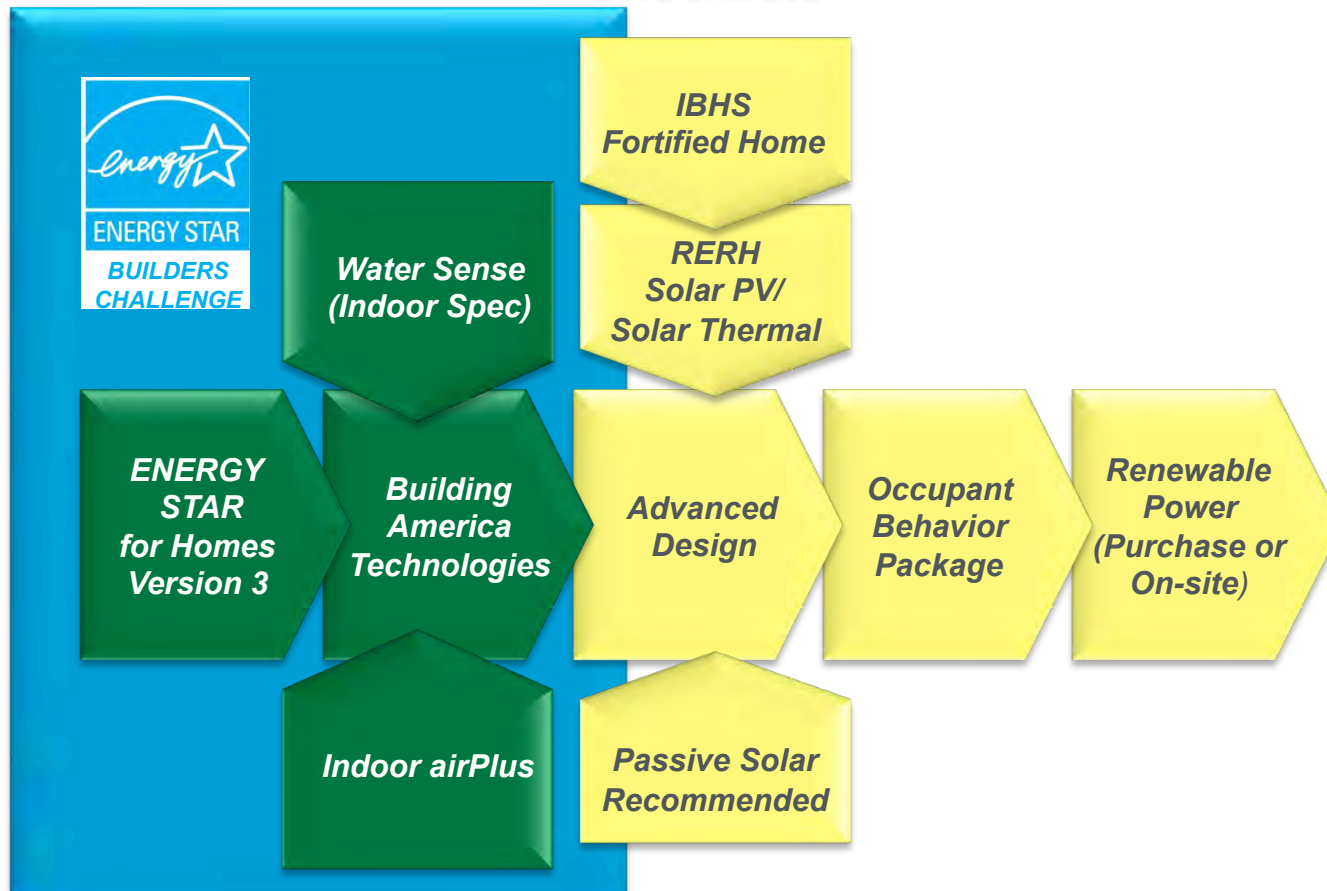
energy

ENERGY STAR

BUILDERS CHALLENGE

IBHS Fortified Home

Water Sense (Indoor Spec)

RERH Solar PV/ Solar Thermal

ENERGY STAR for Homes Version 3

Building America Technologies

Advanced Design

Occupant Behavior Package

Renewable Power (Purchase or On-site)

Indoor airPlus

Passive Solar Recommended